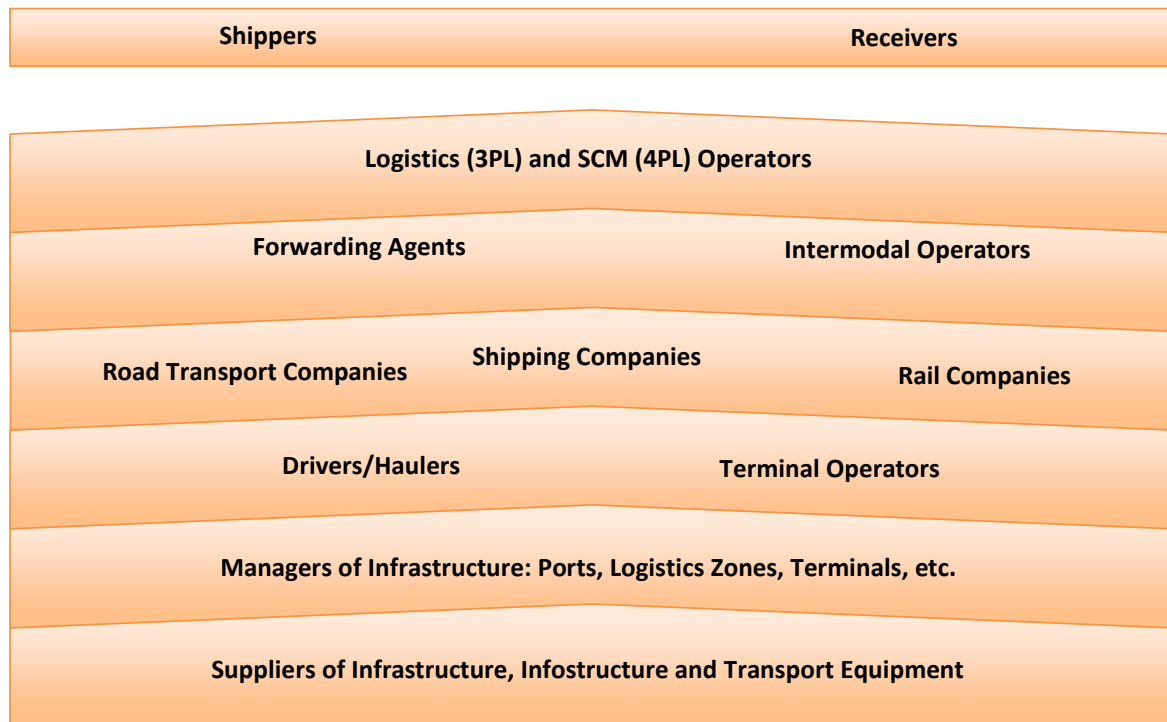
Shippers Receivers

Logistics (3PL) and SCM (4PL) Operators

Forwarding Agents Intermodal Operators

Road Transport Companies Shipping Companies Rail Companies

Drivers/Haulers Terminal Operators

Managers of Infrastructure: Ports, Logistics Zones, Terminals, etc.

Suppliers of Infrastructure, Infostructure and Transport Equipment